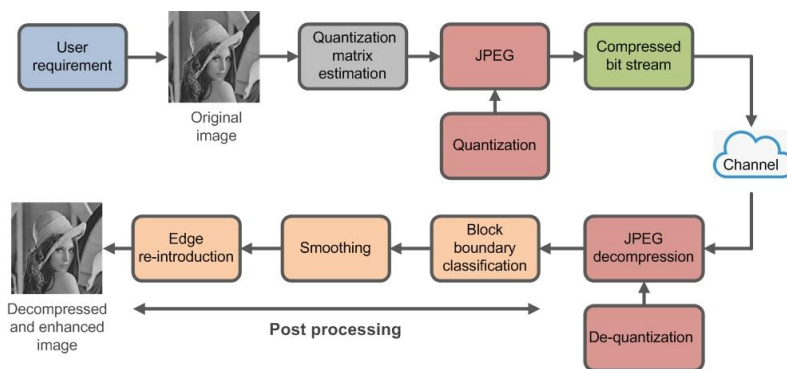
User requirement

Original image

Quantization matrix estimation

JPEG

Compressed bit stream

Quantization

Channel

Edge re-introduction

Smoothing

Block boundary classification

JPEG decompression

De-quantization

Decompressed and enhanced image

Post processing